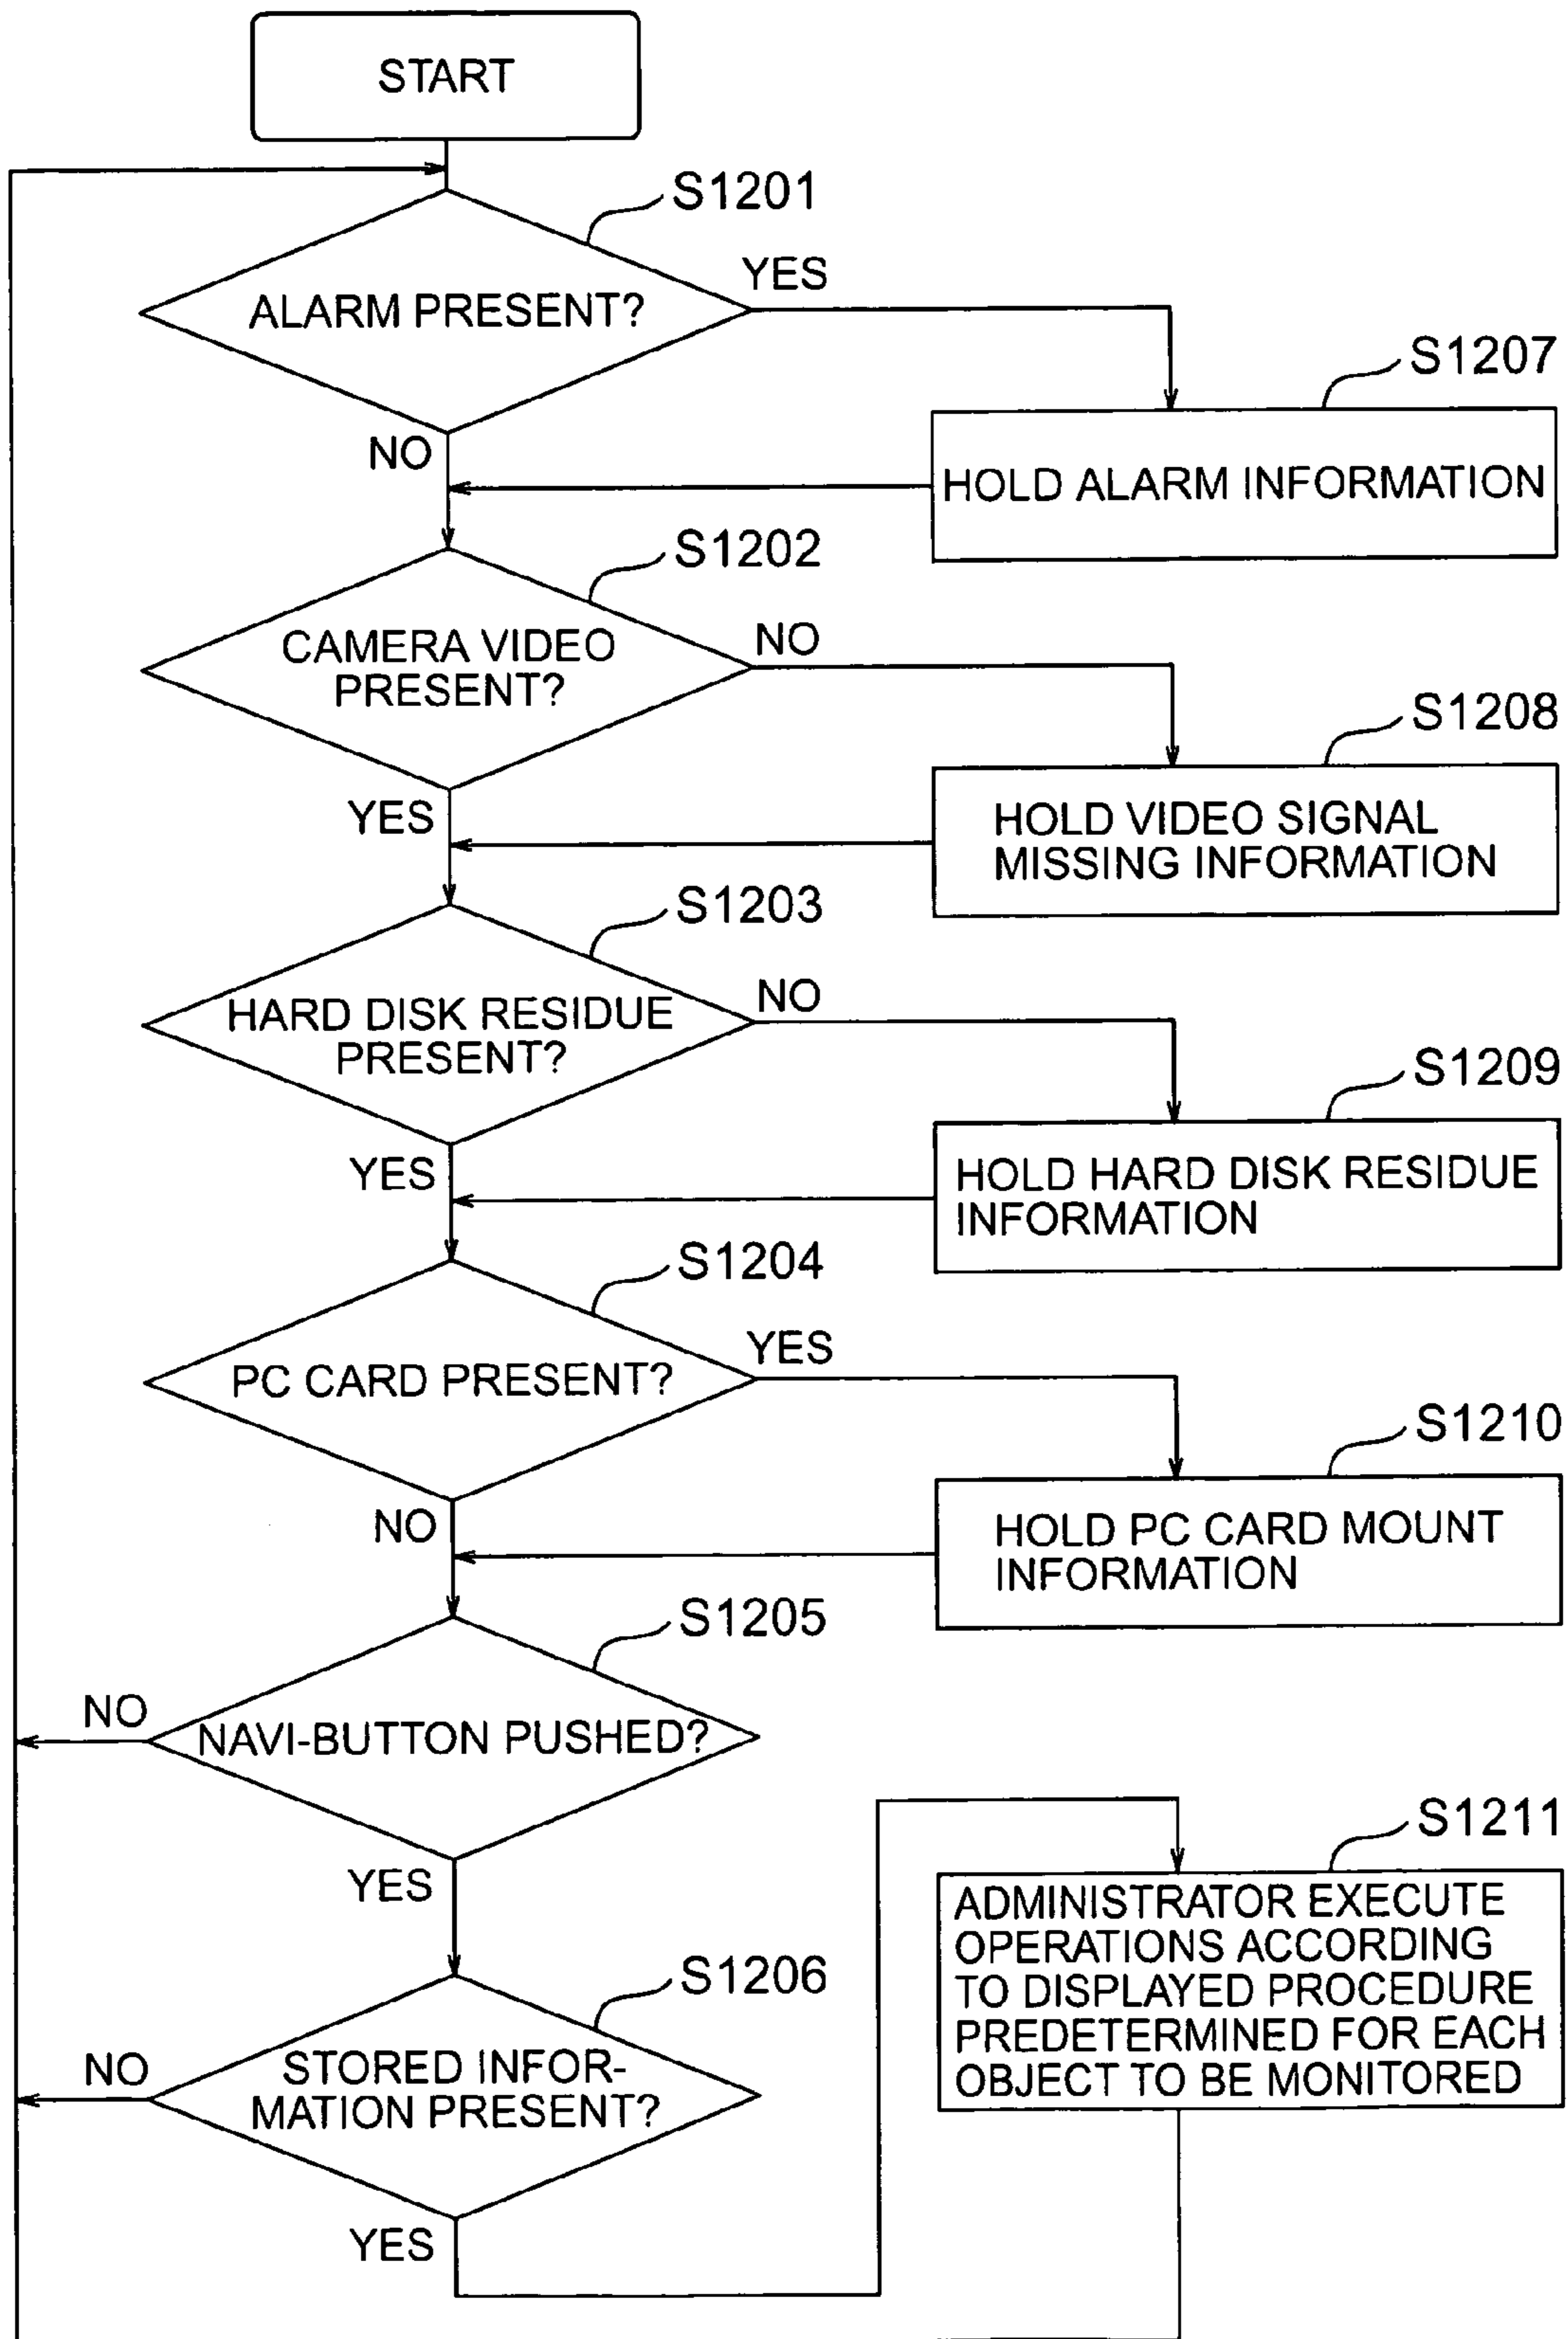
START

S1201

ALARM PRESENT?

YES

NO

S1207

HOLD ALARM INFORMATION

S1202

CAMERA VIDEO PRESENT?

NO

YES

S1208

HOLD VIDEO SIGNAL MISSING INFORMATION

S1203

HARD DISK RESIDUE PRESENT?

NO

YES

S1209

HOLD HARD DISK RESIDUE INFORMATION

S1204

PC CARD PRESENT?

YES

NO

S1210

HOLD PC CARD MOUNT INFORMATION

S1205

NO

NAVI-BUTTON PUSHED?

YES

S1211

ADMINISTRATOR EXECUTE OPERATIONS ACCORDING TO DISPLAYED PROCEDURE PREDETERMINED FOR EACH OBJECT TO BE MONITORED

S1206

NO

STORED INFORMATION PRESENT?

YES